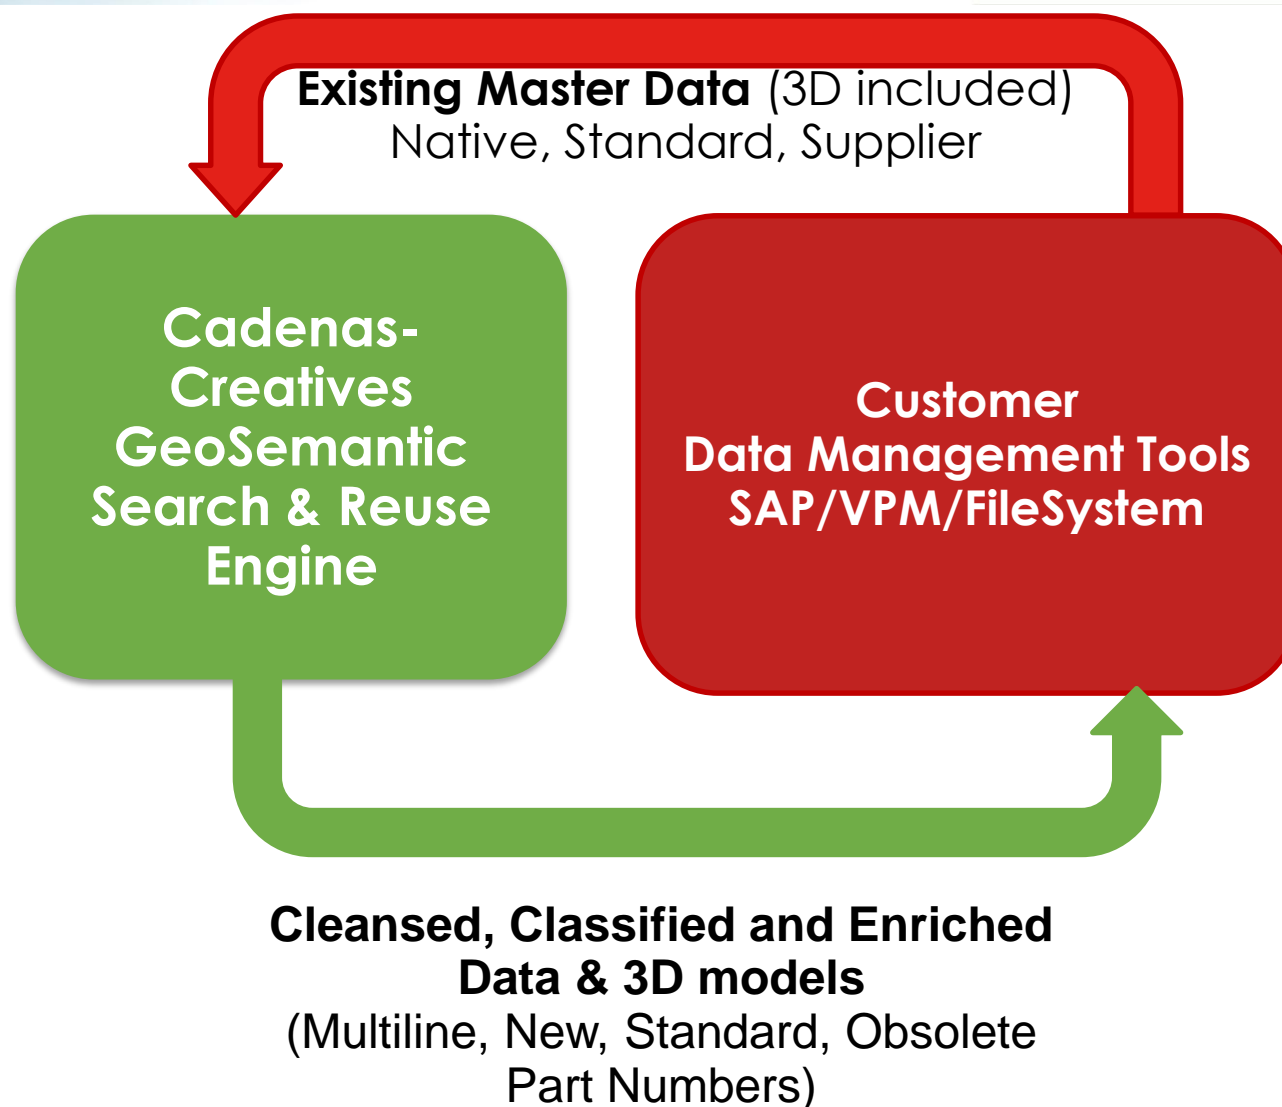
Existing Master Data (3D included)
Native, Standard, Supplier

Cadenas-Creatives GeoSemantic Search & Reuse Engine

Customer
Data Management Tools
SAP/VPM/FileSystem

Cleansed, Classified and Enriched Data & 3D models
(Multiline, New, Standard, Obsolete Part Numbers)